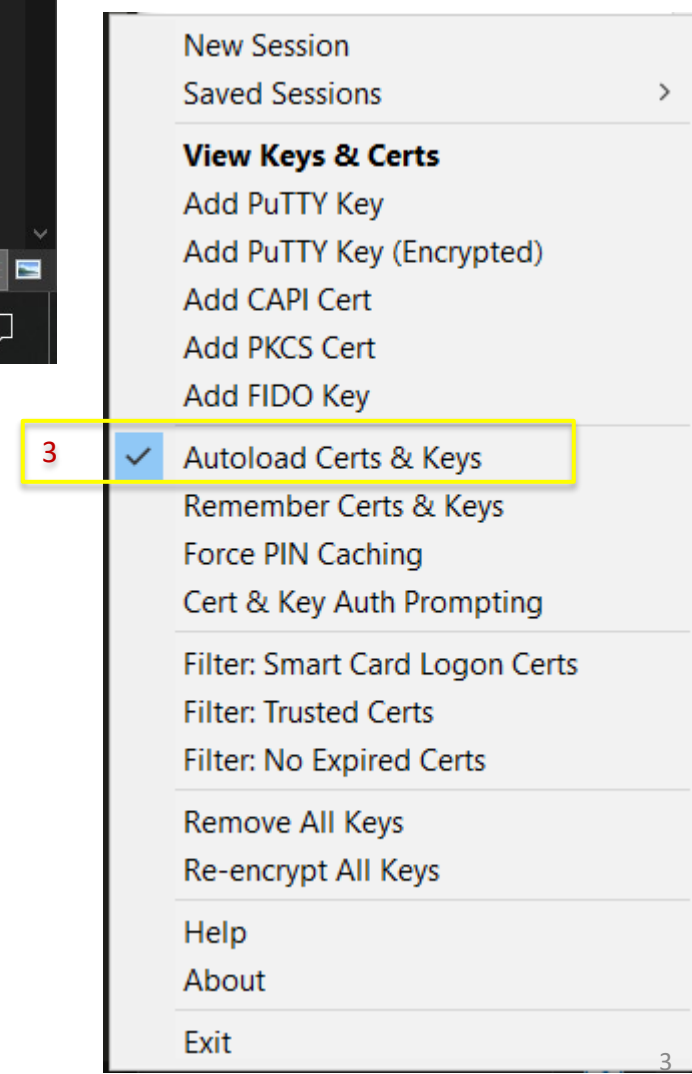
New Session
Saved Sessions

**View Keys & Certs**
Add PuTTY Key
Add PuTTY Key (Encrypted)
Add CAPI Cert
Add PKCS Cert
Add FIDO Key

3 Autoload Certs & Keys
Remember Certs & Keys
Force PIN Caching
Cert & Key Auth Prompting

Filter: Smart Card Logon Certs
Filter: Trusted Certs
Filter: No Expired Certs

Remove All Keys
Re-encrypt All Keys

Help
About

Exit

3